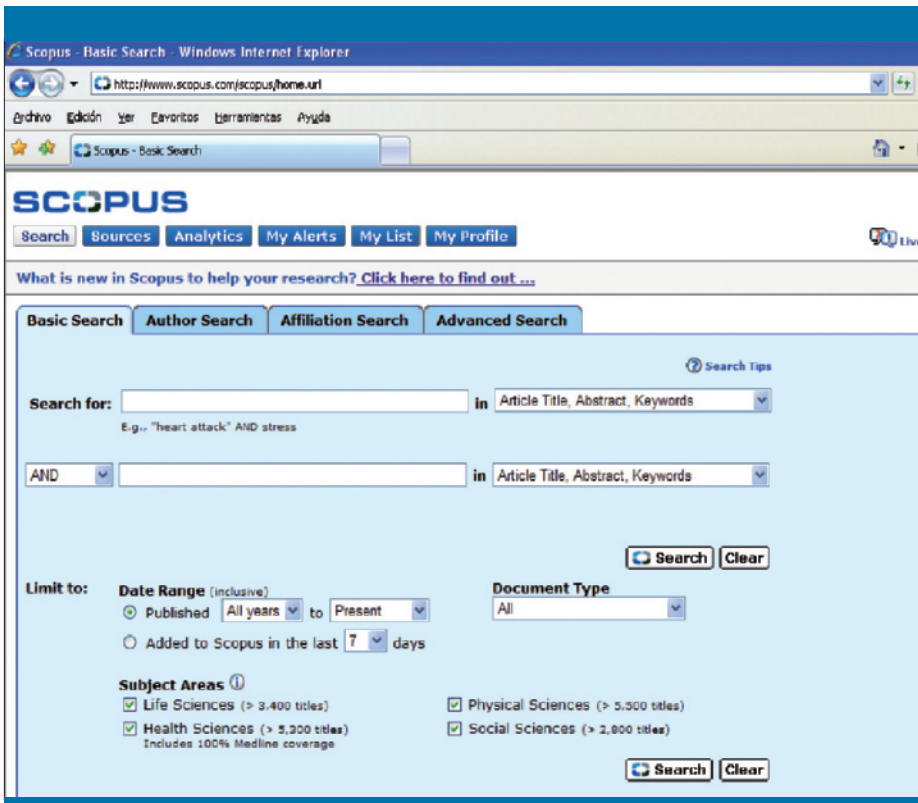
Scopus - Basic Search - Windows Internet Explorer

http://www.scopus.com/scopus/home.url

Archivo Edición Ver Favoritos Herramientas Ayuda

Scopus - Basic Search

SCOPUS

Search Sources Analytics My Alerts My List My Profile

Liv

What is new in Scopus to help your research? Click here to find out ...

Basic Search Author Search Affiliation Search Advanced Search

Search Tips

Search for: in Article Title, Abstract, Keywords

E.g., "heart attack" AND stress

AND in Article Title, Abstract, Keywords

Search Clear

Limit to: Date Range (inclusive)

Published All years to Present

Added to Scopus in the last 7 days

Document Type

All

Subject Areas

Life Sciences (> 3.400 titles)

Health Sciences (> 5,300 titles)

Includes 100% Medline coverage

Physical Sciences (> 5.500 titles)

Social Sciences (> 2,800 titles)

Search Clear